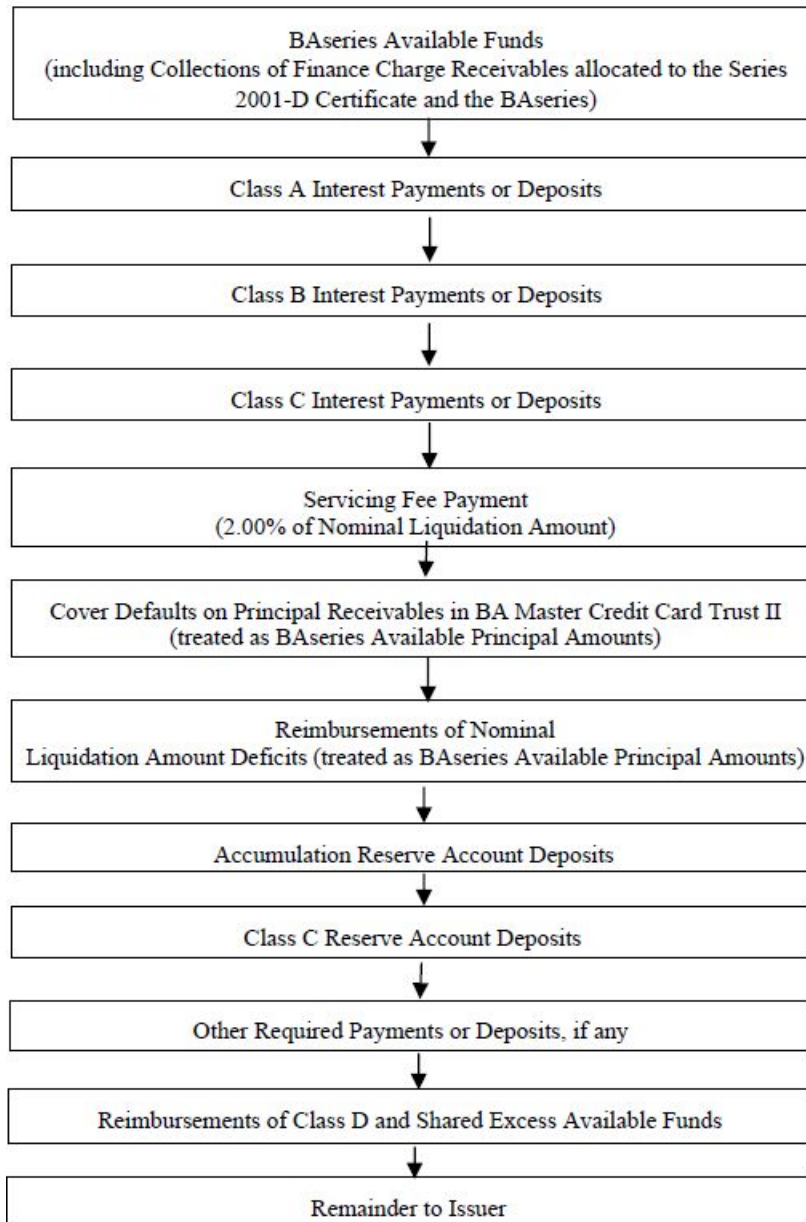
BAseries Available Funds
(including Collections of Finance Charge Receivables allocated to the Series 2001-D Certificate and the BAseries)

Class A Interest Payments or Deposits

Class B Interest Payments or Deposits

Class C Interest Payments or Deposits

Servicing Fee Payment
(2.00% of Nominal Liquidation Amount)

Cover Defaults on Principal Receivables in BA Master Credit Card Trust II
(treated as BAseries Available Principal Amounts)

Reimbursements of Nominal
Liquidation Amount Deficits (treated as BAseries Available Principal Amounts)

Accumulation Reserve Account Deposits

Class C Reserve Account Deposits

Other Required Payments or Deposits, if any

Reimbursements of Class D and Shared Excess Available Funds

Remainder to Issuer